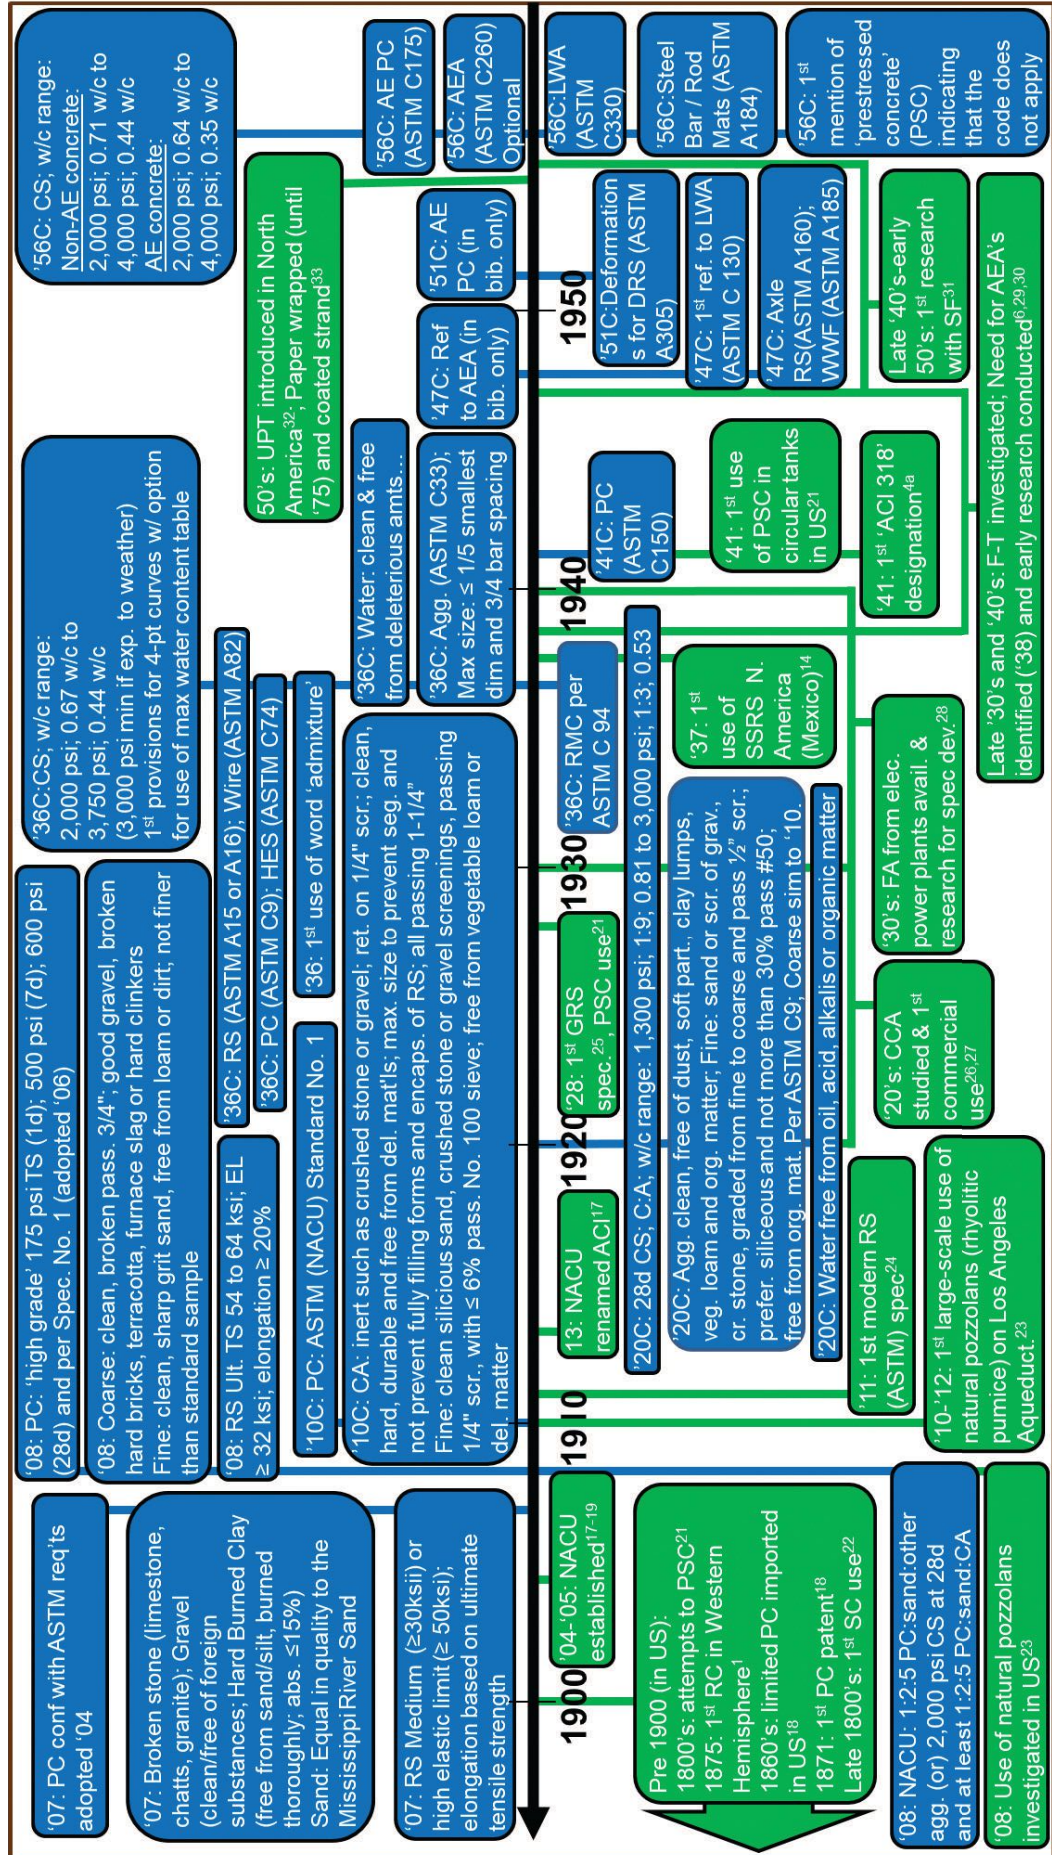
'56C: CS; w/c range:
Non-AE concrete:
2,000 psi; 0.71 w/c to
4,000 psi; 0.44 w/c
AE concrete:
2,000 psi; 0.64 w/c to
4,000 psi; 0.35 w/c

'56C: AE PC (ASTM C175)

'56C: AEA (ASTM C260) Optional

'56C:LWA (ASTM C330)

'56C:Steel Bar / Rod Mats (ASTM A184)

'56C: 1st mention of 'prestressed concrete' (PSC) indicating that the code does not apply

50's: UPT introduced in North America$^{32}$; Paper wrapped (until '75) and coated strand$^{33}$

'51C: AE PC (in bib. only)

'47C: Ref to AEA (in bib. only)

1950

'51C:Deformations for DRS (ASTM A305)

'47C: 1st ref. to LWA (ASTM C 130)

'47C: Axle RS(ASTM A160); WWF (ASTM A185)

Late '40's-early 50's: 1st research with SF$^{31}$

Late '30's and '40's: F-T investigated; Need for AEA's identified ('38) and early research conducted$^{6,29,30}$

'36C:CS; w/c range:
2,000 psi; 0.67 w/c to
3,750 psi; 0.44 w/c
(3,000 psi min if exp. to weather)
1st provisions for 4-pt curves w/ option for use of max water content table

'36C: Water: clean & free from deleterious amts…

'36C: Agg. (ASTM C33): Max size: ≤ 1/5 smallest dim and 3/4 bar spacing

'41C: PC (ASTM C150)

'41: 1st use of PSC in circular tanks in US$^{21}$

'41: 1st 'ACI 318' designation$^{4a}$

1940

'36C: RS (ASTM A15 or A16); Wire (ASTM A82)

'36C: PC (ASTM C9); HES (ASTM C74)

'36: 1st use of word 'admixture'

'36C: RMC per ASTM C 94

'37: 1st use of SSRS N. America (Mexico)$^{14}$

'30's: FA from elec. power plants avail. & research for spec dev.$^{28}$

'08: PC: 'high grade' 175 psi TS (1d); 500 psi (7d); 600 psi (28d) and per Spec. No. 1 (adopted '06)

'08: Coarse: clean, broken pass. 3/4"; good gravel, broken hard bricks, terracotta, furnace slag or hard clinkers
Fine: clean, sharp grit sand, free from loam or dirt; not finer than standard sample

'08: RS Ult. TS 54 to 64 ksi; EL ≥ 32 ksi; elongation ≥ 20%

'10C: PC: ASTM (NACU) Standard No. 1

'10C: CA: inert such as crushed stone or gravel; ret. on 1/4" scr., clean, hard, durable and free from del. mat'ls; max. size to prevent seg. and not prevent fully filling forms and encaps. of RS; all passing 1-1/4"
Fine: clean silicious sand, crushed stone or gravel screenings, passing 1/4" scr., with ≤ 6% pass. No. 100 sieve; free from vegetable loam or del. matter

1930

'28: 1st GRS spec.$^{25}$, PSC use$^{21}$

'20C: 28d CS; C:A; w/c range: 1,300 psi; 1:9; 0.81 to 3,000 psi; 1:3; 0.53

'20C: Agg. clean, free of dust, soft part., clay lumps, veg. loam and org. matter; Fine: sand or scr. of grav., cr. stone, graded from fine to coarse and pass ½" scr.; prefer. siliceous and not more than 30% pass #50; free from org. mat. Per ASTM C9; Coarse sim to '10.

'20C: Water free from oil, acid, alkalis or organic matter

'20's: CCA studied & 1st commercial use$^{26,27}$

1920

'13: NACU renamed ACI$^{17}$

'11: 1st modern RS (ASTM) spec$^{24}$

'10-'12: 1st large-scale use of natural pozzolans (rhyolitic pumice) on Los Angeles Aqueduct.$^{23}$

1910

'07: PC conf with ASTM req'ts adopted '04

'07: Broken stone (limestone, chatts, granite); Gravel (clean/free of foreign substances; Hard Burned Clay (free from sand/silt, burned thoroughly; abs. ≤15%)
Sand: Equal in quality to the Mississippi River Sand

'07: RS Medium (≥30ksi) or high elastic limit (≥ 50ksi); elongation based on ultimate tensile strength

'04-'05: NACU established$^{17-19}$

1900

Pre 1900 (in US):
1800's: attempts to PSC$^{21}$
1875: 1st RC in Western Hemisphere$^{1}$
1860's: limited PC imported in US$^{18}$
1871: 1st PC patent$^{18}$
Late 1800's: 1st SC use$^{22}$

'08: NACU: 1:2:5 PC:sand:other agg. (or) 2,000 psi CS at 28d and at least 1:2:5 PC:sand:CA

'08: Use of natural pozzolans investigated in US$^{23}$